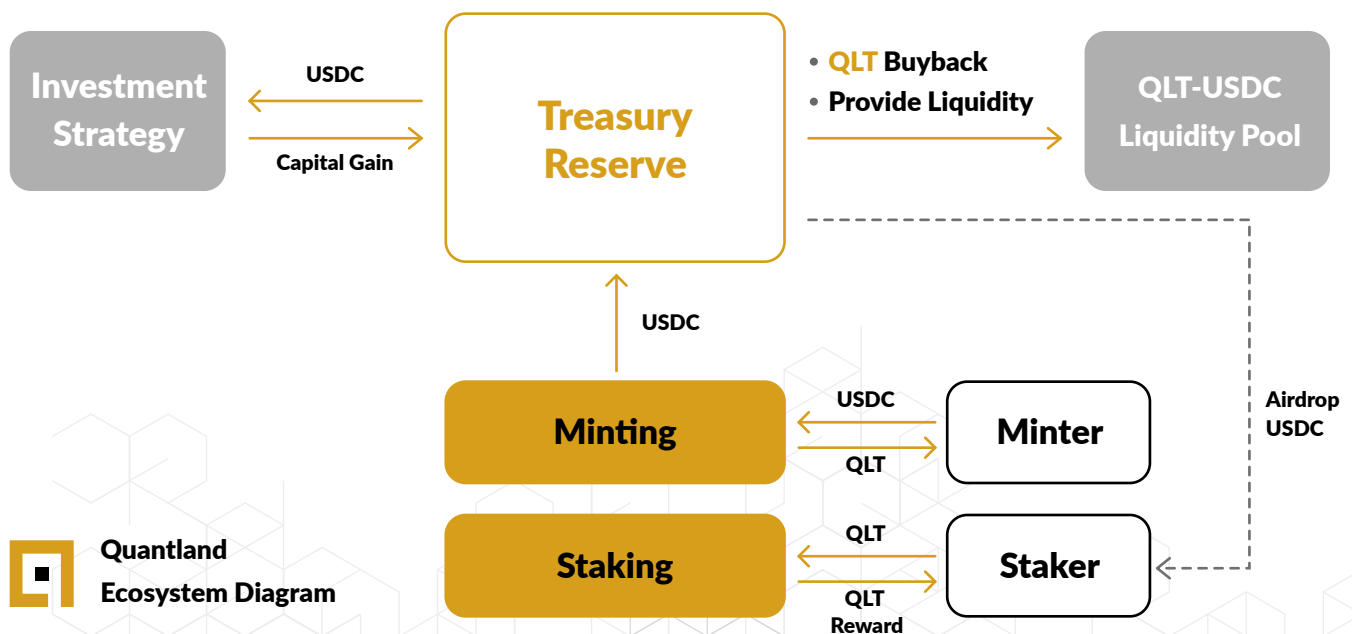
Investment Strategy

USDC

Capital Gain

Treasury Reserve

• QLT Buyback
• Provide Liquidity

QLT-USDC Liquidity Pool

USDC

Airdrop USDC

Minting

USDC

QLT

Minter

Staking

QLT

QLT Reward

Staker

Quantland Ecosystem Diagram